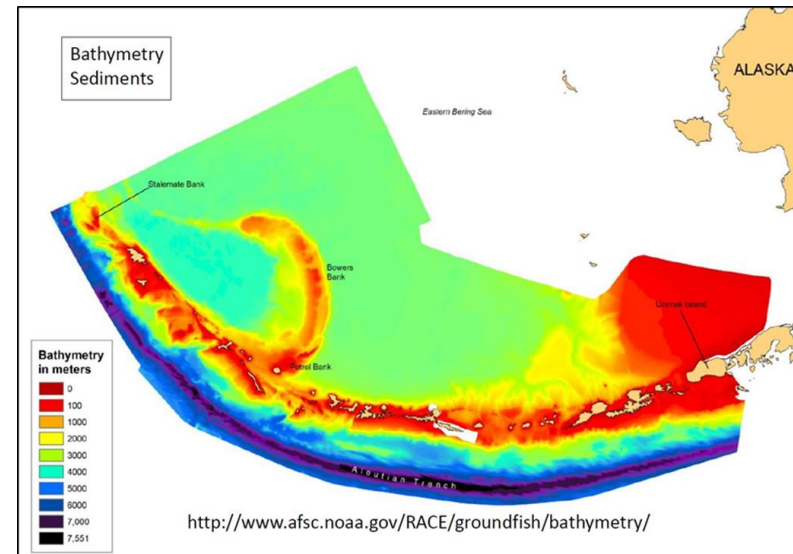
Bathymetry Sediments

ALASKA

Eastern Bering Sea

Stalemate Bank

Bowers Bank

Unimak Island

Petrel Bank

Bathymetry in meters
0
100
1000
2000
3000
4000
5000
6000
7,000
7,551

Aleutian Trench

http://www.afsc.noaa.gov/RACE/groundfish/bathymetry/